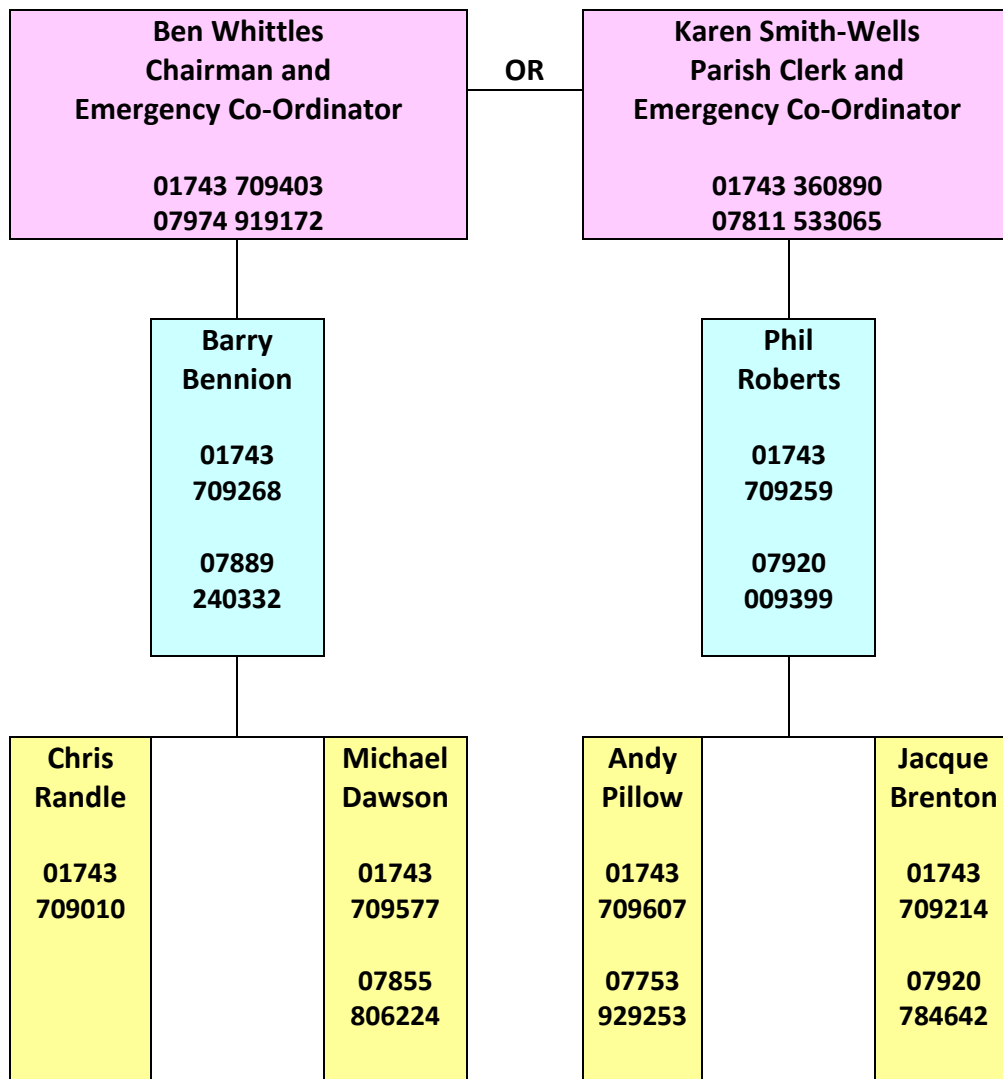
Ben Whittles
Chairman and
Emergency Co-Ordinator

01743 709403
07974 919172

OR

Karen Smith-Wells
Parish Clerk and
Emergency Co-Ordinator

01743 360890
07811 533065

Barry Bennion

01743 709268

07889 240332

Phil Roberts

01743 709259

07920 009399

Chris Randle

01743 709010

Michael Dawson

01743 709577

07855 806224

Andy Pillow

01743 709607

07753 929253

Jacque Brenton

01743 709214

07920 784642